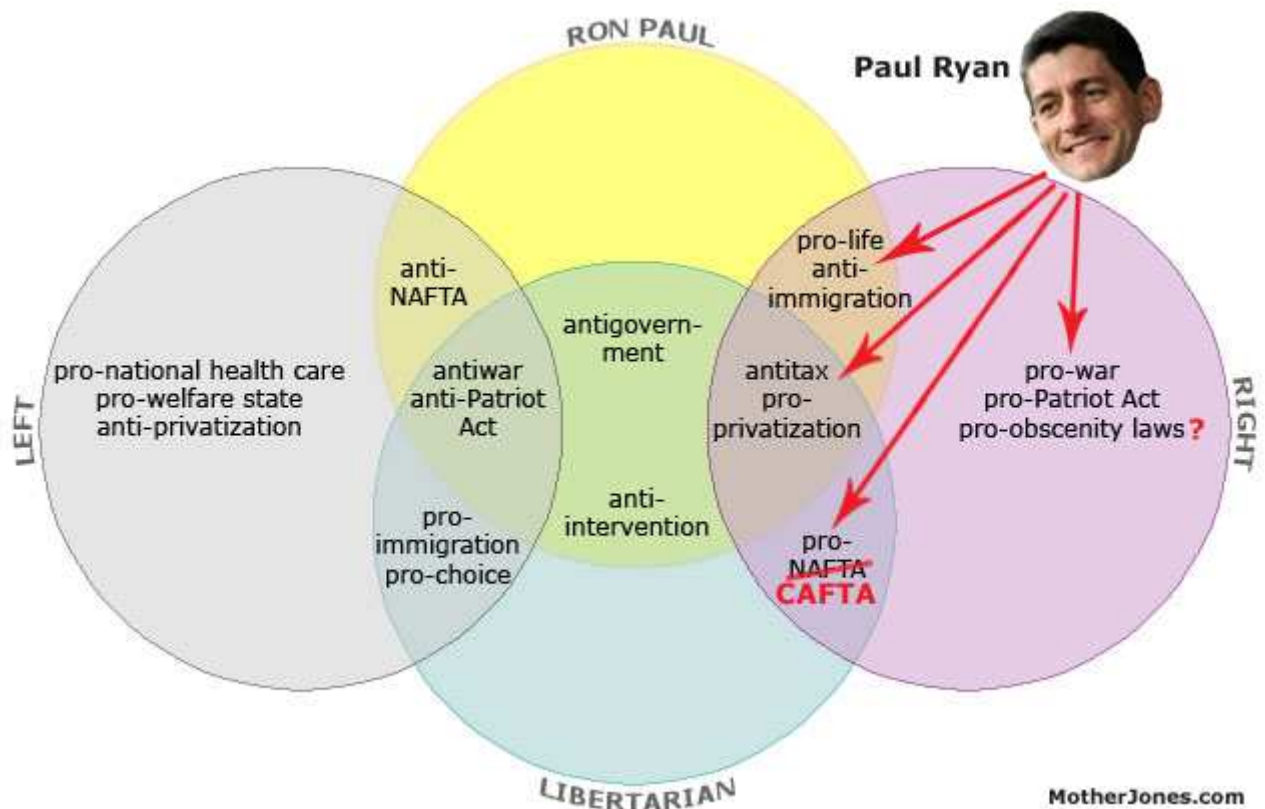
RON PAUL

Paul Ryan

LEFT

pro-national health care
pro-welfare state
anti-privatization

anti-NAFTA

antiwar
anti-Patriot Act

antigovernment

anti-intervention

pro-immigration
pro-choice

pro-life
anti-immigration

antitax
pro-privatization

pro-
NAFTA
CAFTA

pro-war
pro-Patriot Act
pro-obscenity laws?

RIGHT

LIBERTARIAN

MotherJones.com